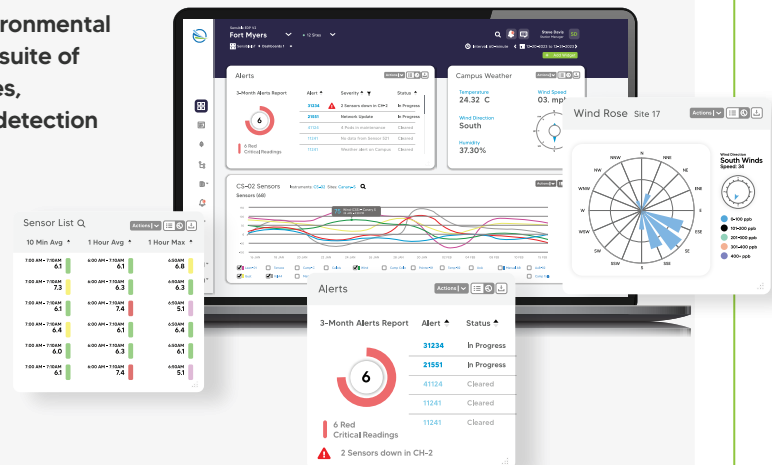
ronmental
suite of
es,
detection

Fort Myers
Steve Davis

Alerts
3-Month Alerts Report
Alert
Severity
Status
31234
2 Sensors down in CH-2
In Progress
21551
Network Update
In Progress
Cleared
Cleared
Cleared
6
6 Red
Critical Readings

Campus Weather
Temperature
24.32 C
Wind Speed
03. mph
Wind Direction
South
Humidity
37.30%

CS-02 Sensors

Wind Rose Site 17
Actions
N
NNE
NE
ENE
E
ESE
SE
SSE
S
SSW
SW
WSW
W
WNW
NW
NNW
Wind Direction
South Winds
Speed: 34
0-100 ppb
101-200 ppb
201-300 ppb
301-400 ppb
400+ ppb

Sensor List
Actions
10 Min Avg
1 Hour Avg
1 Hour Max
7:00 AM - 7:10AM
6.1
6:00 AM - 7:10AM
6.1
6:50AM
6.8
7:00 AM - 7:10AM
7.3
6:00 AM - 7:10AM
6.3
6:50AM
5.1
7:00 AM - 7:10AM
6.1
6:00 AM - 7:10AM
7.4
6:50AM
5.1
7:00 AM - 7:10AM
6.4
6:00 AM - 7:10AM
6.1
6:50AM
6.4
7:00 AM - 7:10AM
6.0
6:00 AM - 7:10AM
6.3
6:50AM
6.1
7:00 AM - 7:10AM
6.1
6:00 AM - 7:10AM
7.4
6:50AM
5.1

Alerts
Actions
3-Month Alerts Report
Alert
Status
31234
In Progress
21551
In Progress
41124
Cleared
11241
Cleared
11241
Cleared
6
6 Red
Critical Readings
2 Sensors down in CH-2